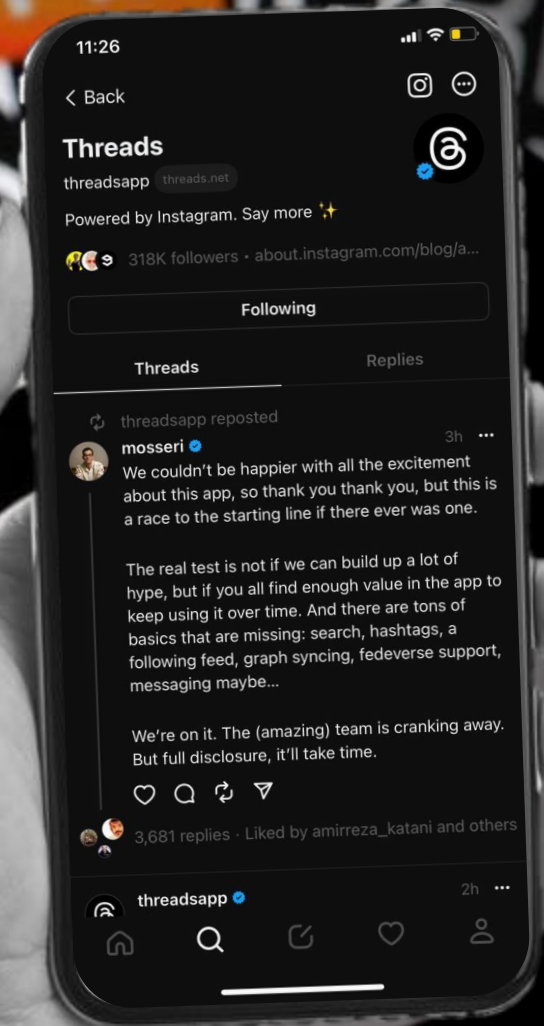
11:26

< Back

Threads

threadsapp threads.net

Powered by Instagram. Say more ✨

318K followers • about.instagram.com/blog/a...

Following

Threads

Replies

threadsapp reposted

mosseri

3h

We couldn't be happier with all the excitement about this app, so thank you thank you, but this is a race to the starting line if there ever was one.

The real test is not if we can build up a lot of hype, but if you all find enough value in the app to keep using it over time. And there are tons of basics that are missing: search, hashtags, a following feed, graph syncing, fedeverse support, messaging maybe...

We're on it. The (amazing) team is cranking away. But full disclosure, it'll take time.

3,681 replies • Liked by amirreza_katani and others

threadsapp

2h